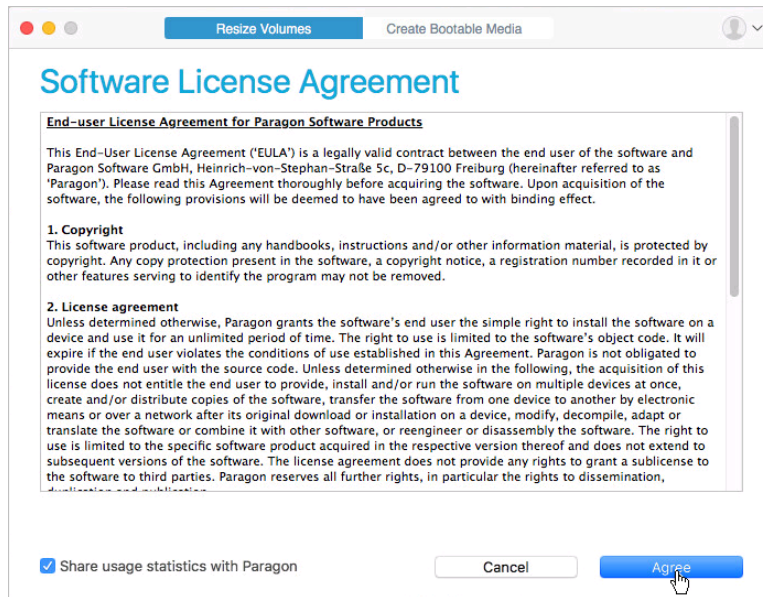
Resize Volumes Create Bootable Media

Software License Agreement

End-user License Agreement for Paragon Software Products

This End-User License Agreement ('EULA') is a legally valid contract between the end user of the software and Paragon Software GmbH, Heinrich-von-Stephan-Straße 5c, D-79100 Freiburg (hereinafter referred to as 'Paragon'). Please read this Agreement thoroughly before acquiring the software. Upon acquisition of the software, the following provisions will be deemed to have been agreed to with binding effect.

1. Copyright
This software product, including any handbooks, instructions and/or other information material, is protected by copyright. Any copy protection present in the software, a copyright notice, a registration number recorded in it or other features serving to identify the program may not be removed.

2. License agreement
Unless determined otherwise, Paragon grants the software's end user the simple right to install the software on a device and use it for an unlimited period of time. The right to use is limited to the software's object code. It will expire if the end user violates the conditions of use established in this Agreement. Paragon is not obligated to provide the end user with the source code. Unless determined otherwise in the following, the acquisition of this license does not entitle the end user to provide, install and/or run the software on multiple devices at once, create and/or distribute copies of the software, transfer the software from one device to another by electronic means or over a network after its original download or installation on a device, modify, decompile, adapt or translate the software or combine it with other software, or reengineer or disassembly the software. The right to use is limited to the specific software product acquired in the respective version thereof and does not extend to subsequent versions of the software. The license agreement does not provide any rights to grant a sublicense to the software to third parties. Paragon reserves all further rights, in particular the rights to dissemination, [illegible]

Share usage statistics with Paragon

Cancel

Agree